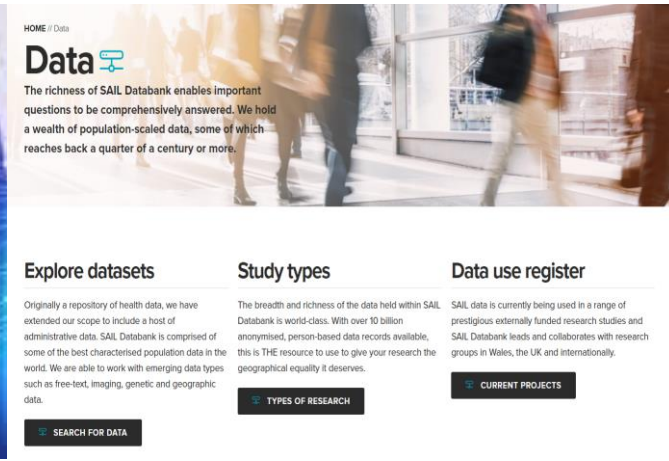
HOME // Data

Data

The richness of SAIL Databank enables important questions to be comprehensively answered. We hold a wealth of population-scaled data, some of which reaches back a quarter of a century or more.

Explore datasets

Originally a repository of health data, we have extended our scope to include a host of administrative data. SAIL Databank is comprised of some of the best characterised population data in the world. We are able to work with emerging data types such as free-text, imaging, genetic and geographic data.

SEARCH FOR DATA

Study types

The breadth and richness of the data held within SAIL Databank is world-class. With over 10 billion anonymised, person-based data records available, this is THE resource to use to give your research the geographical equality it deserves.

TYPES OF RESEARCH

Data use register

SAIL data is currently being used in a range of prestigious externally funded research studies and SAIL Databank leads and collaborates with research groups in Wales, the UK and internationally.

CURRENT PROJECTS